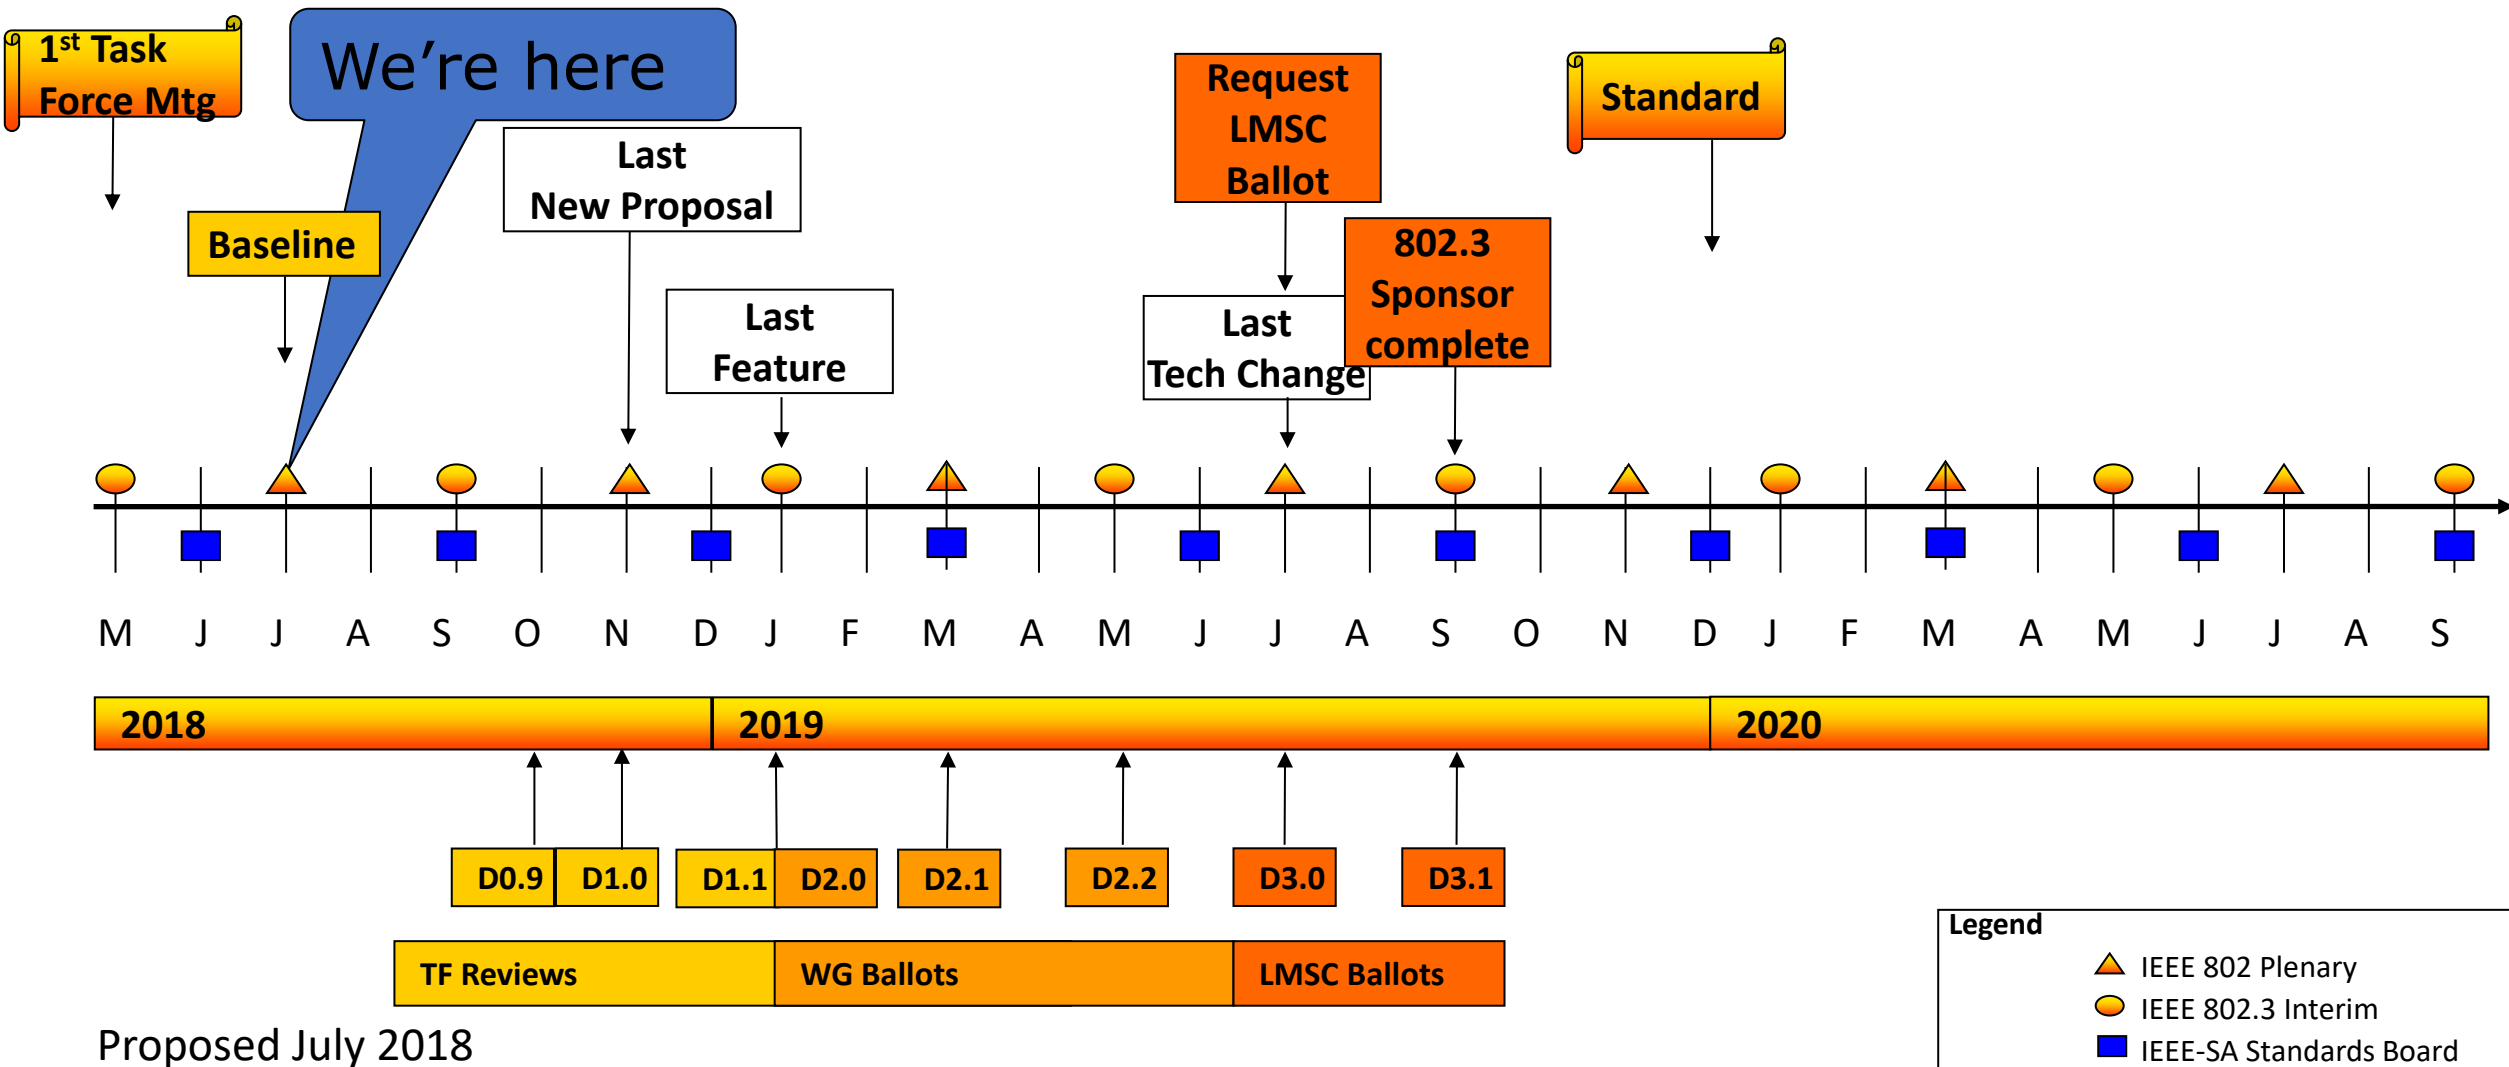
1$^{st}$ Task Force Mtg

We're here

Baseline

Last New Proposal

Last Feature

Request LMSC Ballot

Last Tech Change

802.3 Sponsor complete

Standard

M J J A S O N D J F M A M J J A S O N D J F M A M J J A S

2018 2019 2020

D0.9 D1.0 D1.1 D2.0 D2.1 D2.2 D3.0 D3.1

TF Reviews WG Ballots LMSC Ballots

Proposed July 2018

Legend
IEEE 802 Plenary
IEEE 802.3 Interim
IEEE-SA Standards Board